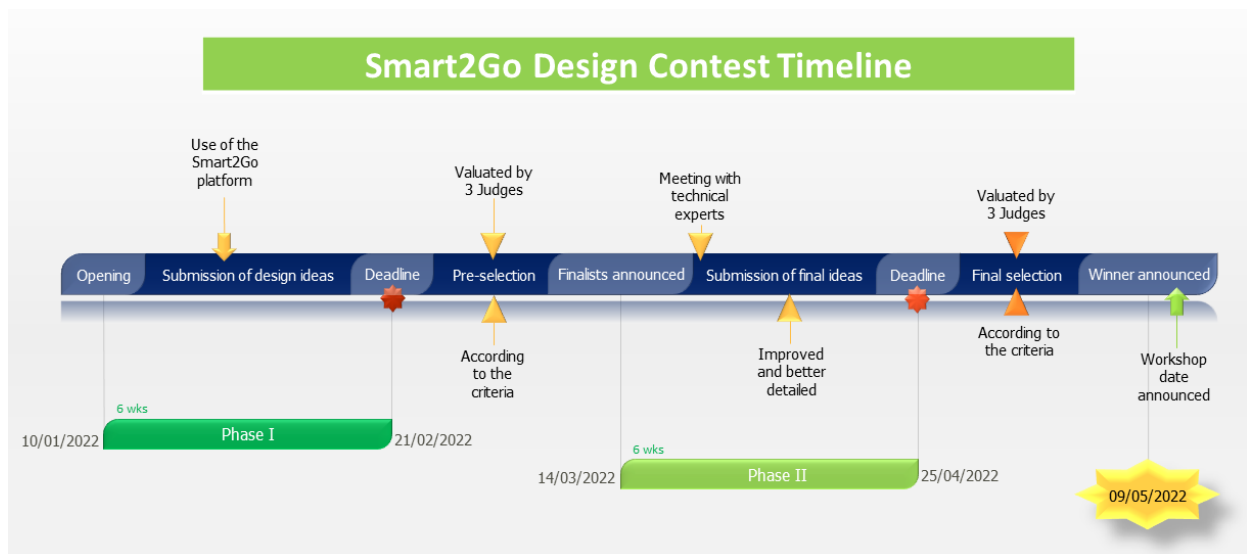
Smart2Go Design Contest Timeline

Use of the Smart2Go platform

Valuated by 3 Judges

Meeting with technical experts

Valuated by 3 Judges

Opening | Submission of design ideas | Deadline | Pre-selection | Finalists announced | Submission of final ideas | Deadline | Final selection | Winner announced

According to the criteria

Improved and better detailed

According to the criteria

Workshop date announced

6 wks

10/01/2022 Phase I 21/02/2022

6 wks

14/03/2022 Phase II 25/04/2022

09/05/2022